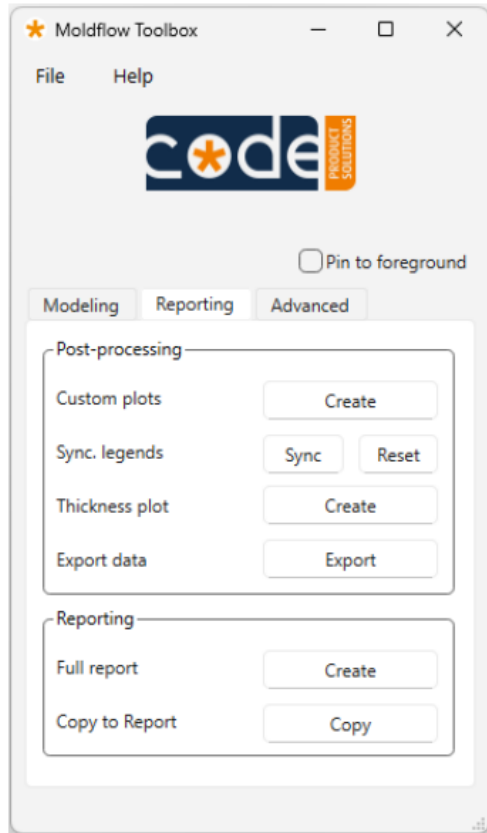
Moldflow Toolbox

File Help

code PRODUCT SOLUTIONS

Pin to foreground

Modeling Reporting Advanced

Post-processing

Custom plots Create

Sync. legends Sync Reset

Thickness plot Create

Export data Export

Reporting

Full report Create

Copy to Report Copy